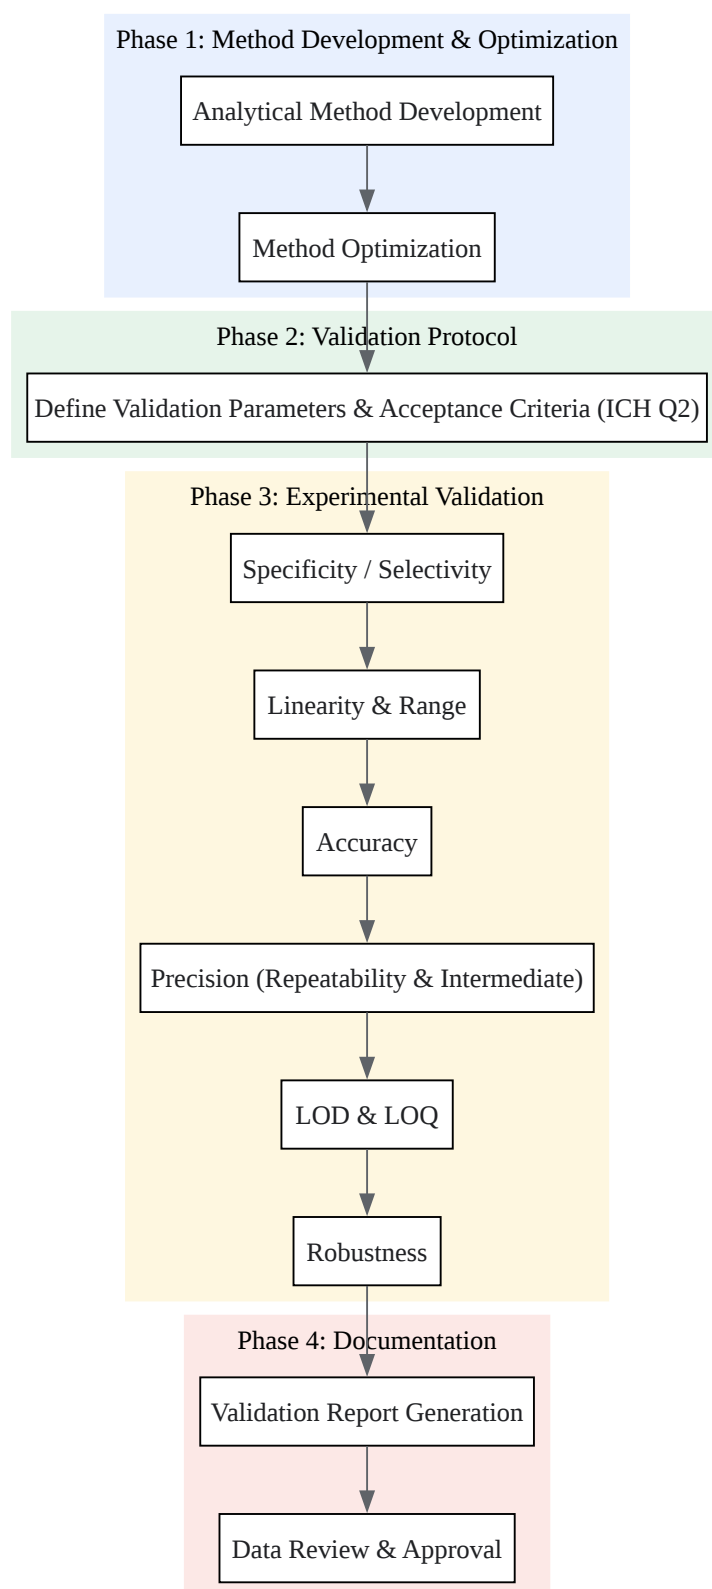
Phase 1: Method Development & Optimization

Analytical Method Development

Method Optimization

Phase 2: Validation Protocol

Define Validation Parameters & Acceptance Criteria (ICH Q2)

Phase 3: Experimental Validation

Specificity / Selectivity

Linearity & Range

Accuracy

Precision (Repeatability & Intermediate)

LOD & LOQ

Robustness

Phase 4: Documentation

Validation Report Generation

Data Review & Approval